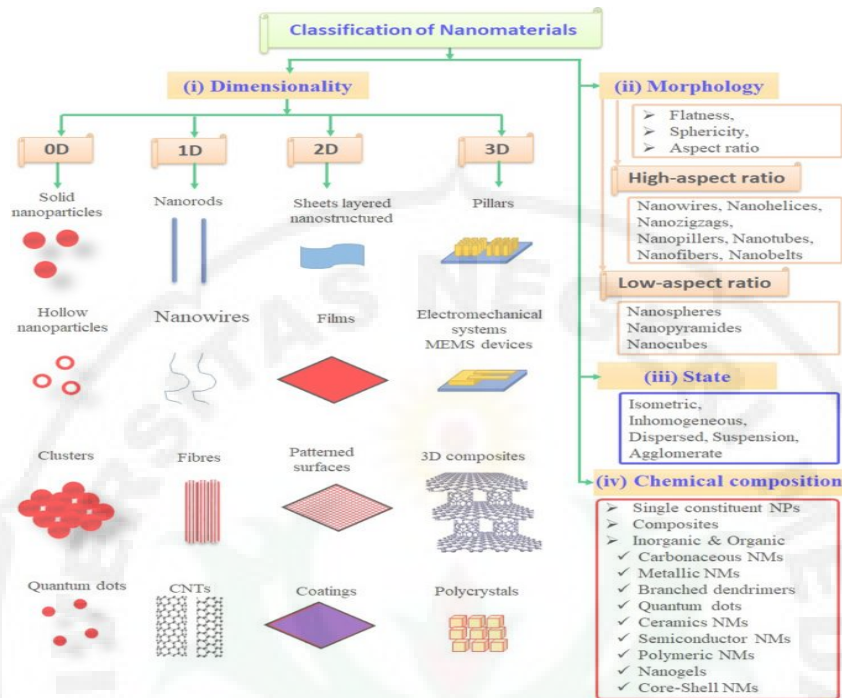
Classification of Nanomaterials

(i) Dimensionality

0D

1D

2D

3D

Solid nanoparticles

Nanorods

Sheets layered nanostructured

Pillars

Hollow nanoparticles

Nanowires

Films

Electromechanical systems MEMS devices

Clusters

Fibres

Patterned surfaces

3D composites

Quantum dots

CNTs

Coatings

Polycrystals

(ii) Morphology

➢ Flatness,
➢ Sphericity,
➢ Aspect ratio

High-aspect ratio

Nanowires, Nanohelices, Nanozigzags, Nanopillers, Nanotubes, Nanofibers, Nanobelts

Low-aspect ratio

Nanospheres
Nanopyramides
Nanocubes

(iii) State

Isometric, Inhomogeneous, Dispersed, Suspension, Agglomerate

(iv) Chemical composition

➢ Single constituent NPs
➢ Composites
➢ Inorganic & Organic
✓ Carbonaceous NMs
✓ Metallic NMs
✓ Branched dendrimers
✓ Quantum dots
✓ Ceramics NMs
✓ Semiconductor NMs
✓ Polymeric NMs
✓ Nanogels
✓ Core-Shell NMs